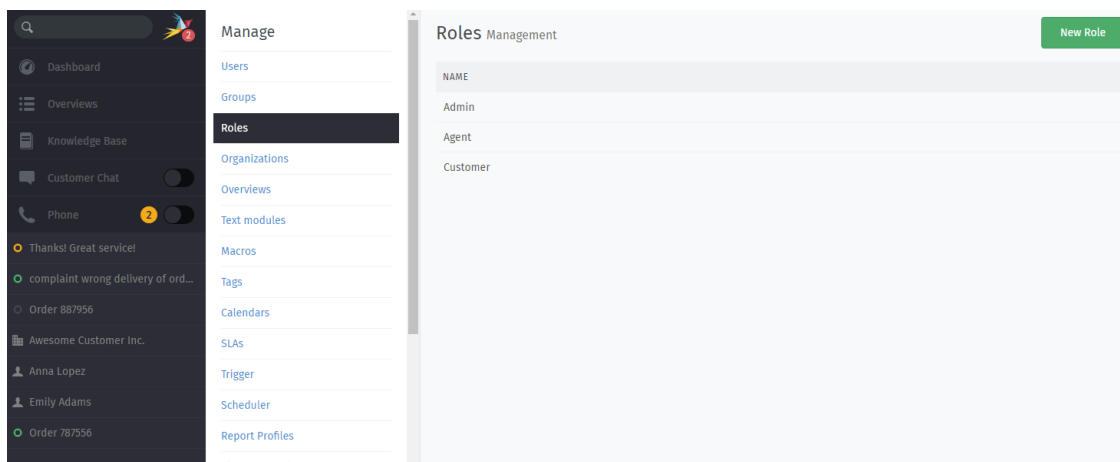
2

Dashboard

Overviews

Knowledge Base

Customer Chat

Phone 2

Thanks! Great service!

complaint wrong delivery of ord...

Order 887956

Awesome Customer Inc.

Anna Lopez

Emily Adams

Order 787556

Manage

Users

Groups

Roles

Organizations

Overviews

Text modules

Macros

Tags

Calendars

SLAs

Trigger

Scheduler

Report Profiles

Roles Management

New Role

| NAME |
|---|
| Admin |
| Agent |
| Customer |